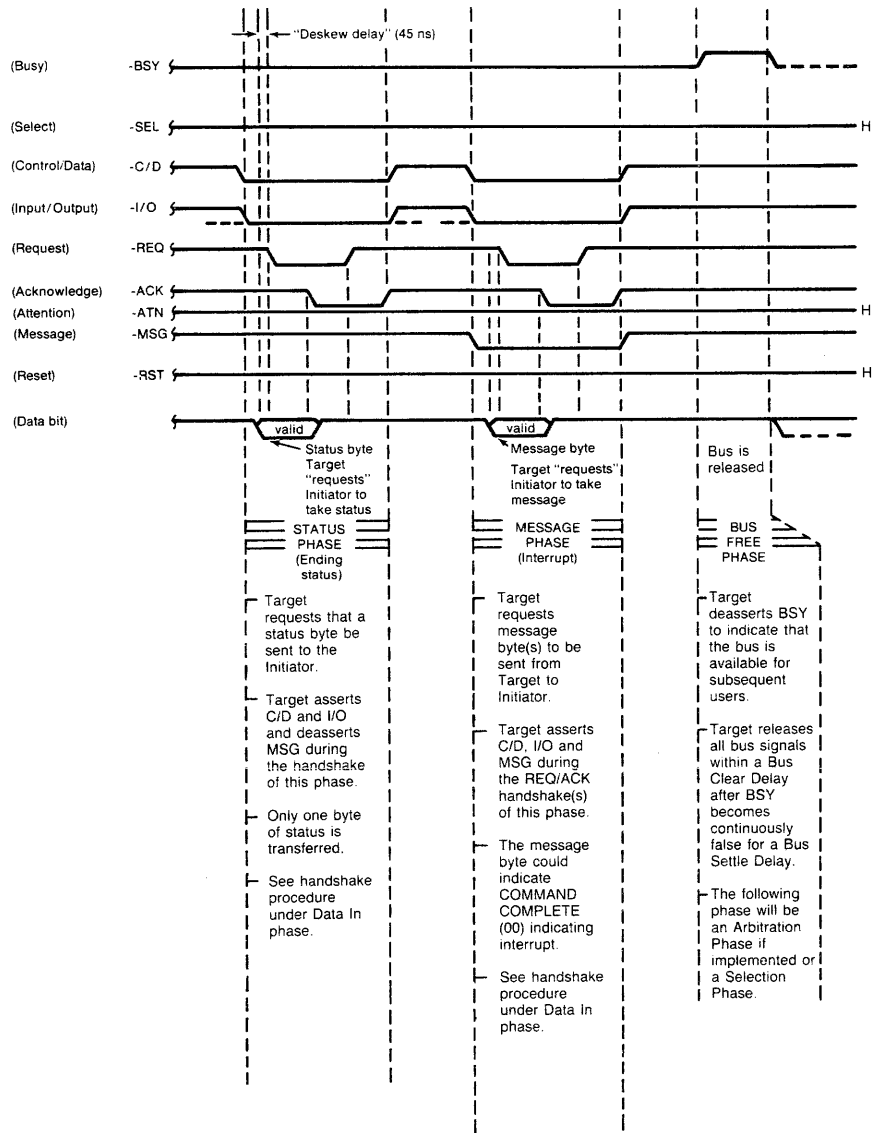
"Deskew delay" (45 ns)

(Busy) -BSY

(Select) -SEL H

(Control/Data) -C/D

(Input/Output) -I/O

(Request) -REQ

(Acknowledge) -ACK

(Attention) -ATN H

(Message) -MSG

(Reset) -RST H

(Data bit)

valid

Status byte Target "requests" Initiator to take status

STATUS PHASE (Ending status)

Target requests that a status byte be sent to the Initiator.

Target asserts C/D and I/O and deasserts MSG during the handshake of this phase.

Only one byte of status is transferred.

See handshake procedure under Data In phase.

valid

Message byte Target "requests" Initiator to take message

MESSAGE PHASE (Interrupt)

Target requests message byte(s) to be sent from Target to Initiator.

Target asserts C/D, I/O and MSG during the REQ/ACK handshake(s) of this phase.

The message byte could indicate COMMAND COMPLETE (00) indicating interrupt.

See handshake procedure under Data In phase.

Bus is released

BUS FREE PHASE

Target deasserts BSY to indicate that the bus is available for subsequent users.

Target releases all bus signals within a Bus Clear Delay after BSY becomes continuously false for a Bus Settle Delay.

The following phase will be an Arbitration Phase if implemented or a Selection Phase.